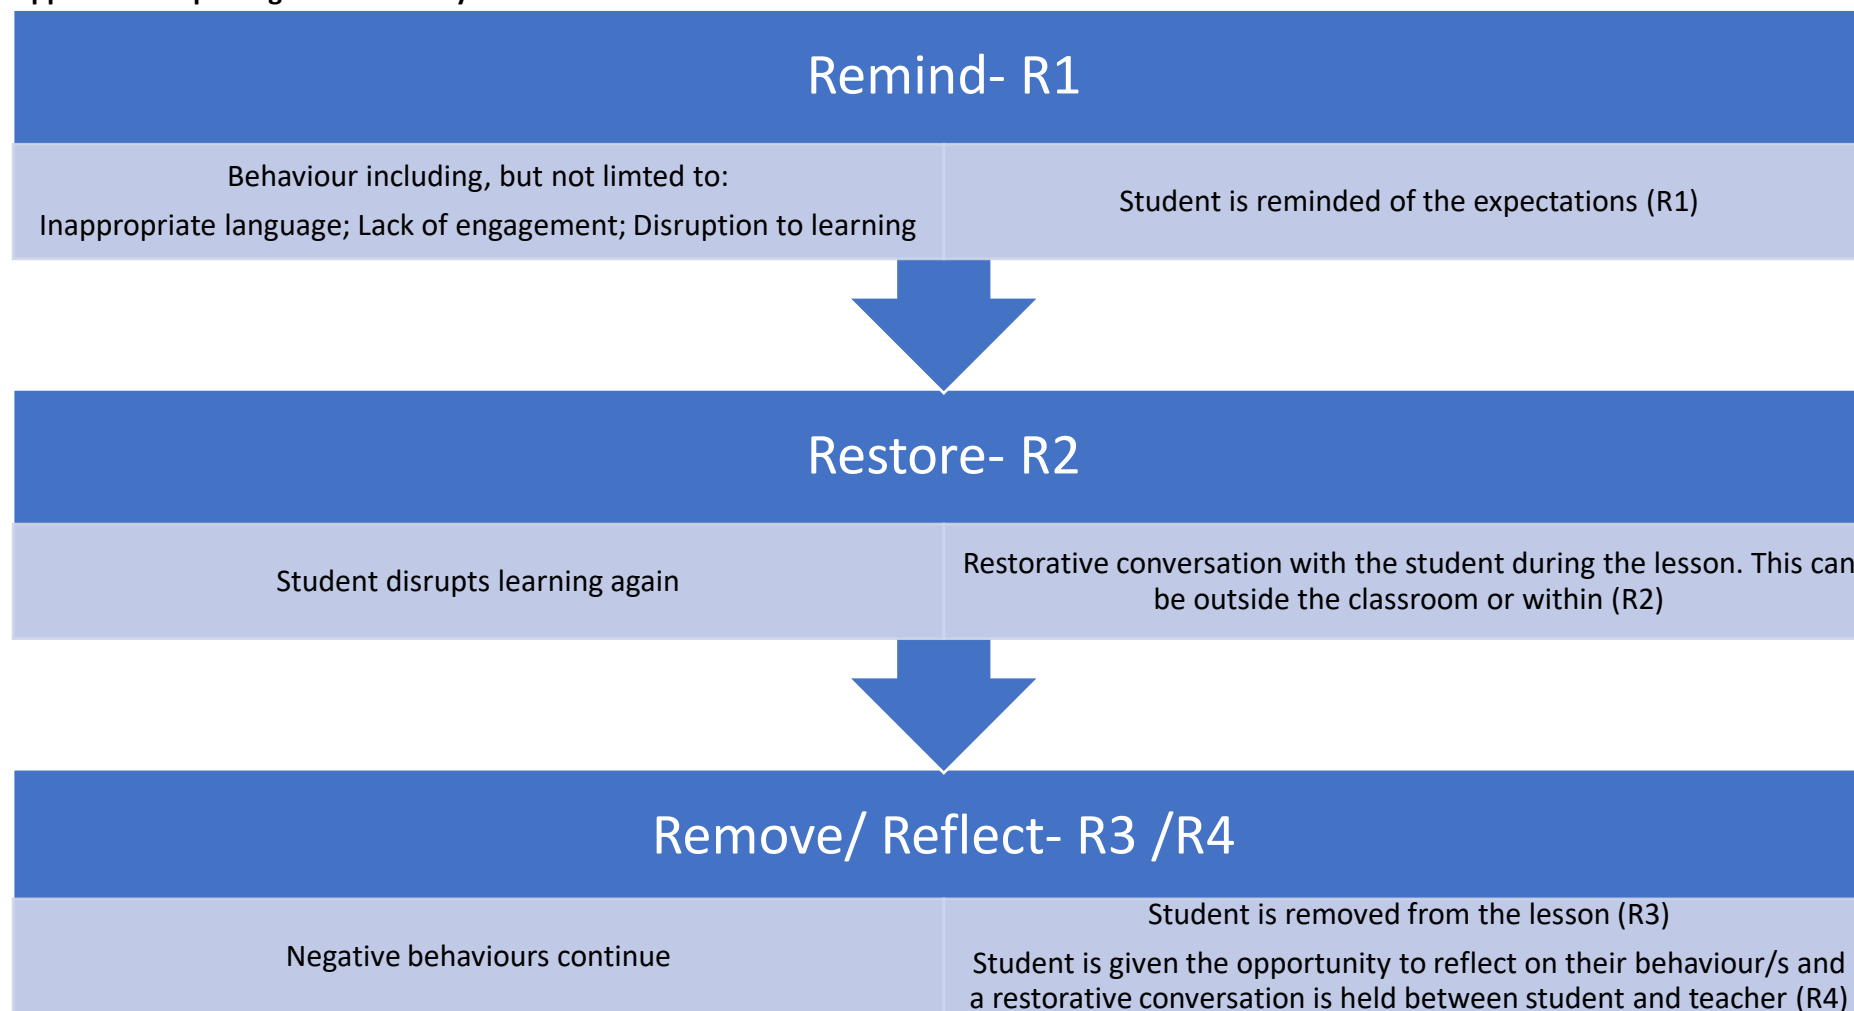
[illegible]

Remind- R1

Behaviour including, but not limted to:

Inappropriate language; Lack of engagement; Disruption to learning

Student is reminded of the expectations (R1)

Restore- R2

Student disrupts learning again

Restorative conversation with the student during the lesson. This can be outside the classroom or within (R2)

Remove/ Reflect- R3 /R4

Negative behaviours continue

Student is removed from the lesson (R3)

Student is given the opportunity to reflect on their behaviour/s and a restorative conversation is held between student and teacher (R4)